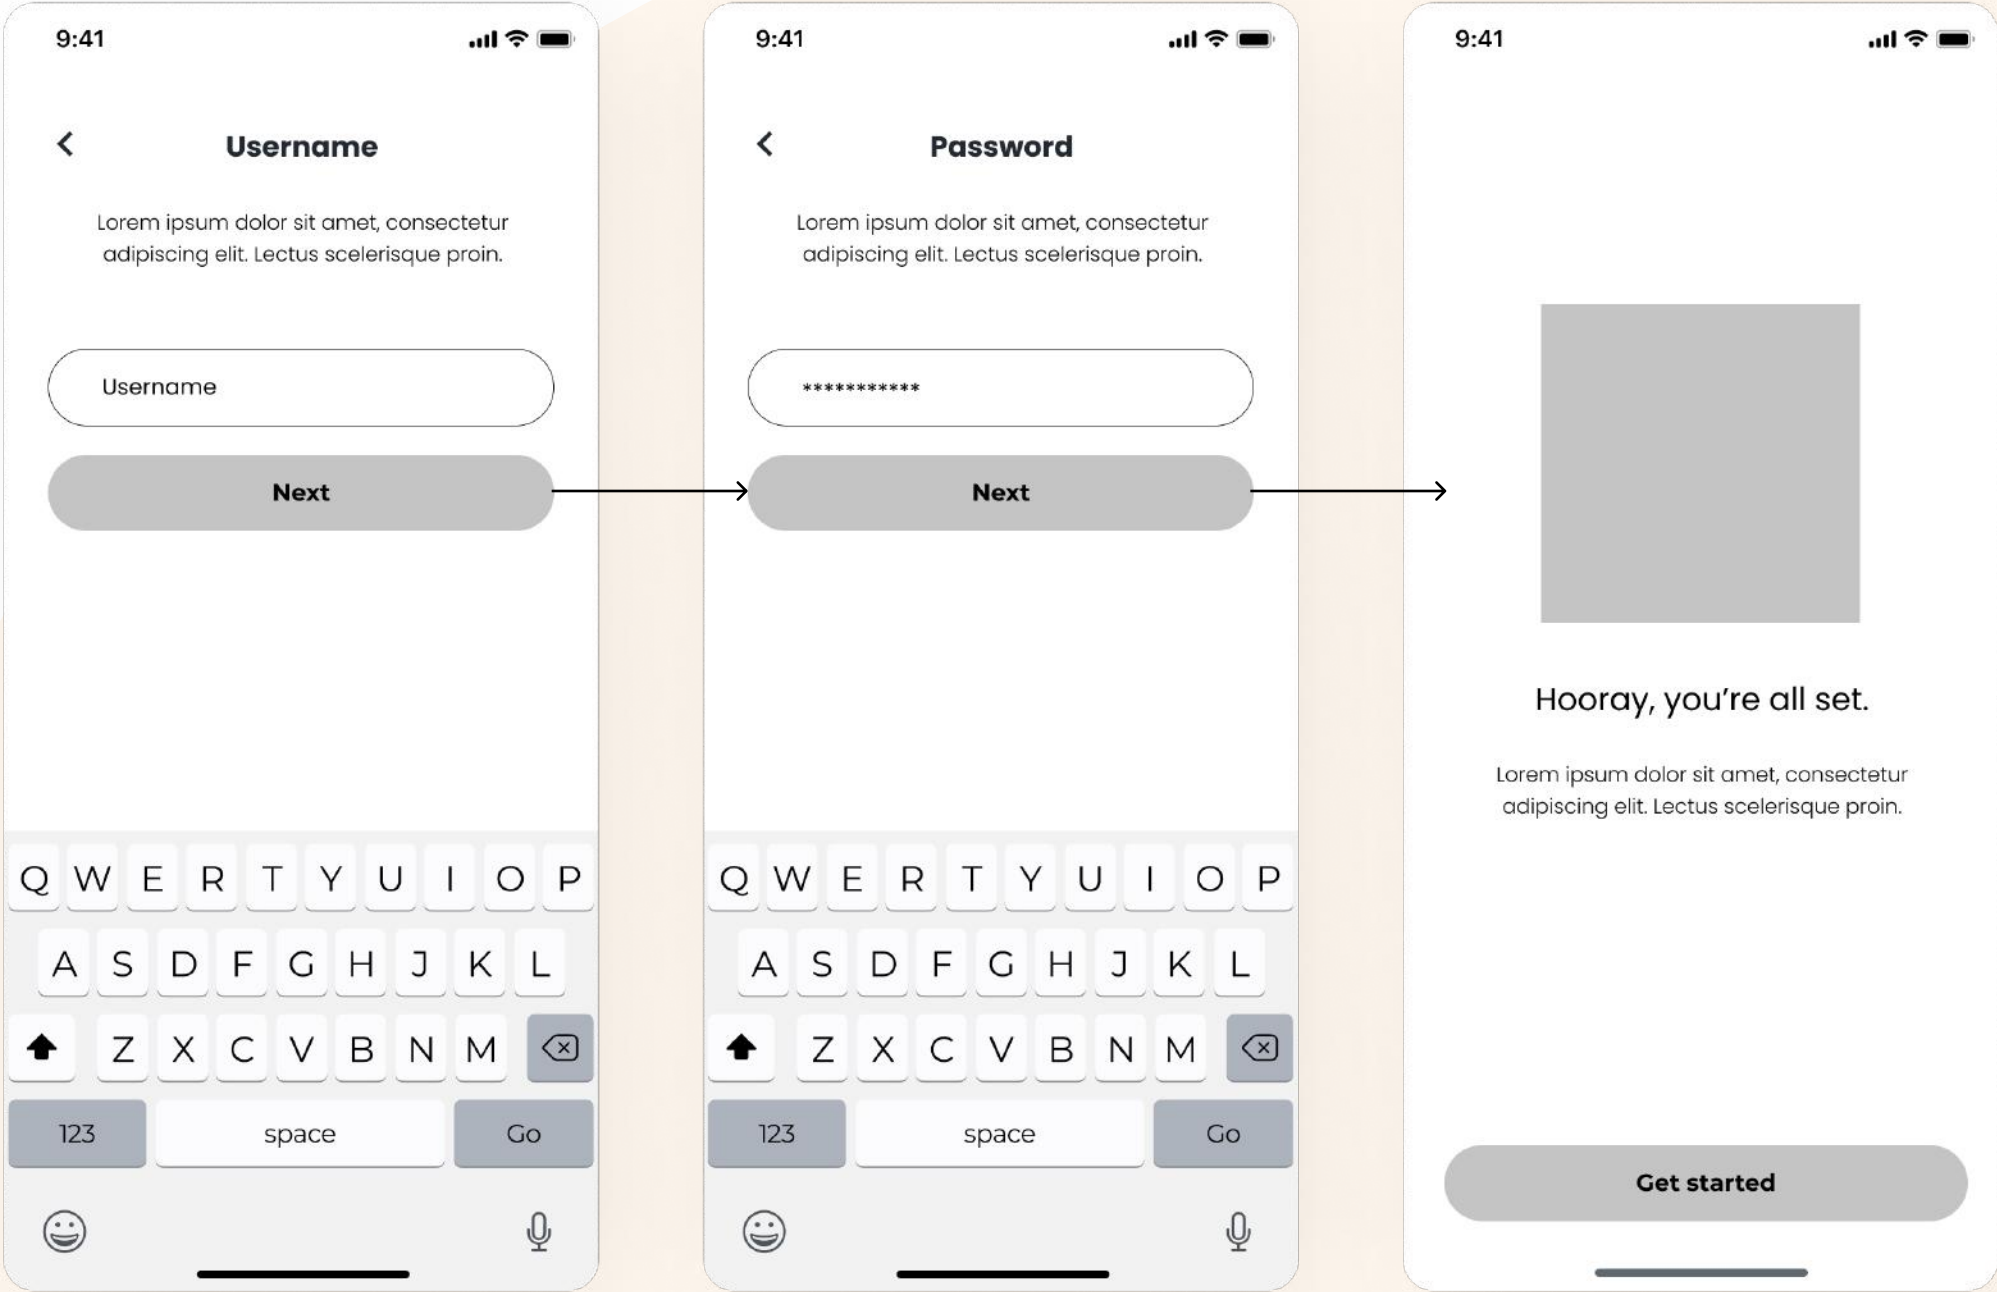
9:41

Username

Lorem ipsum dolor sit amet, consectetur adipiscing elit. Lectus scelerisque proin.

Username

Next

Q W E R T Y U I O P
A S D F G H J K L
Z X C V B N M
123 space Go

9:41

Password

Lorem ipsum dolor sit amet, consectetur adipiscing elit. Lectus scelerisque proin.

***********

Next

Q W E R T Y U I O P
A S D F G H J K L
Z X C V B N M
123 space Go

9:41

Hooray, you're all set.

Lorem ipsum dolor sit amet, consectetur adipiscing elit. Lectus scelerisque proin.

Get started